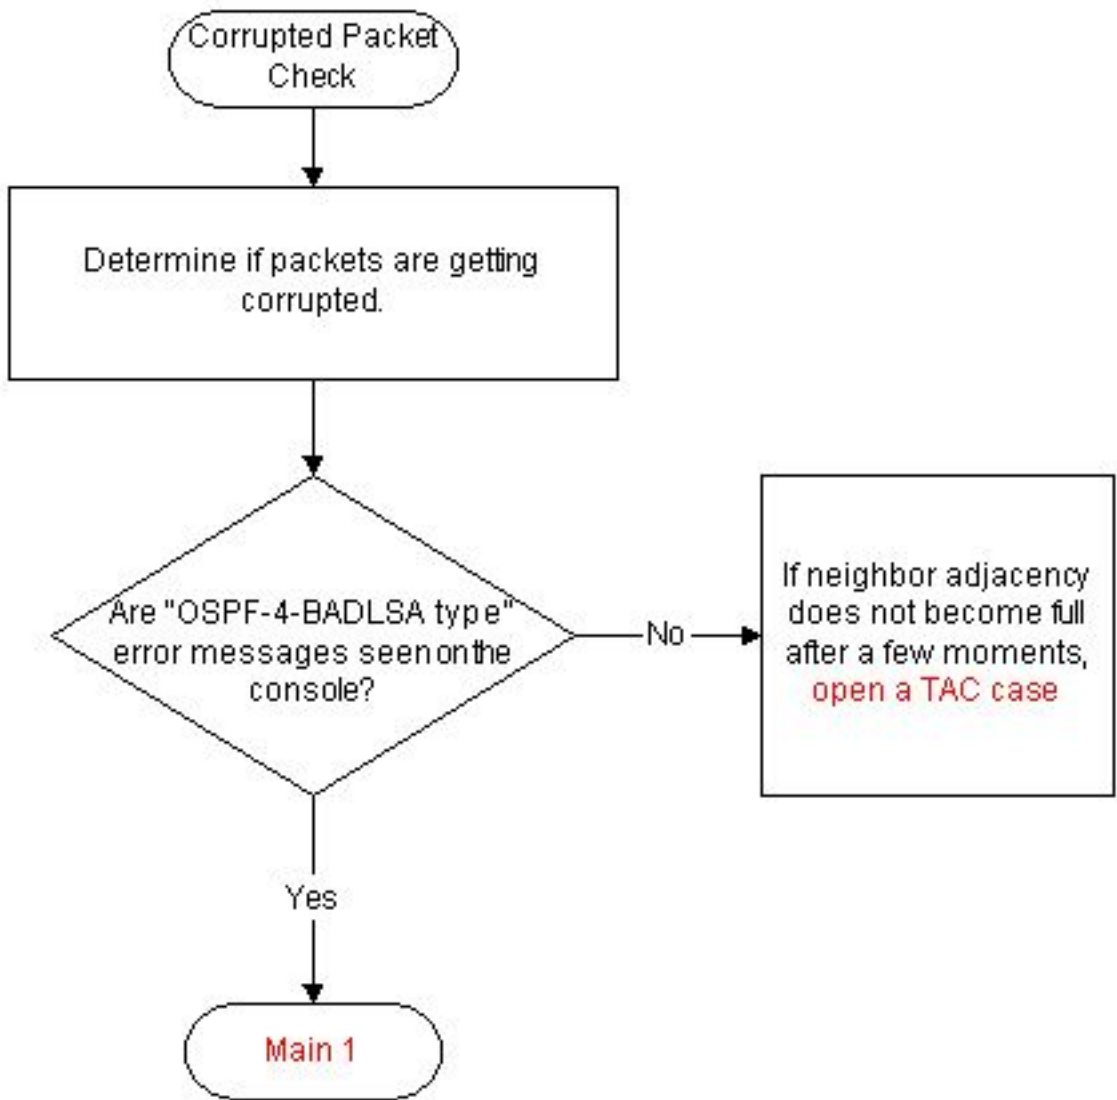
Corrupted Packet Check

Determine if packets are getting corrupted.

Are "OSPF-4-BADLSA type" error messages seen on the console?

No

If neighbor adjacency does not become full after a few moments, open a TAC case

Yes

Main 1